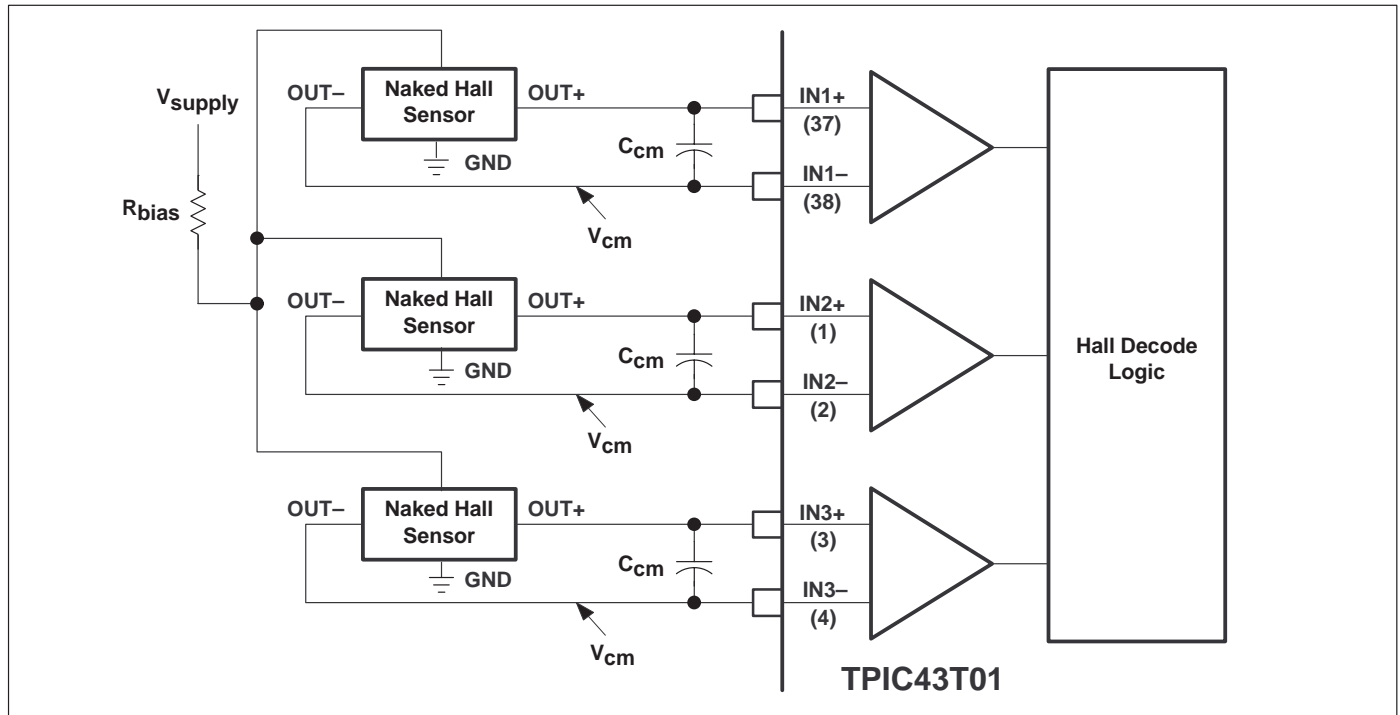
$V_{supply}$

$R_{bias}$

OUT–

Naked Hall Sensor

OUT+

GND

$C_{cm}$

$V_{cm}$

IN1+
(37)

IN1–
(38)

OUT–

Naked Hall Sensor

OUT+

GND

$C_{cm}$

$V_{cm}$

IN2+
(1)

IN2–
(2)

OUT–

Naked Hall Sensor

OUT+

GND

$C_{cm}$

$V_{cm}$

IN3+
(3)

IN3–
(4)

Hall Decode Logic

TPIC43T01